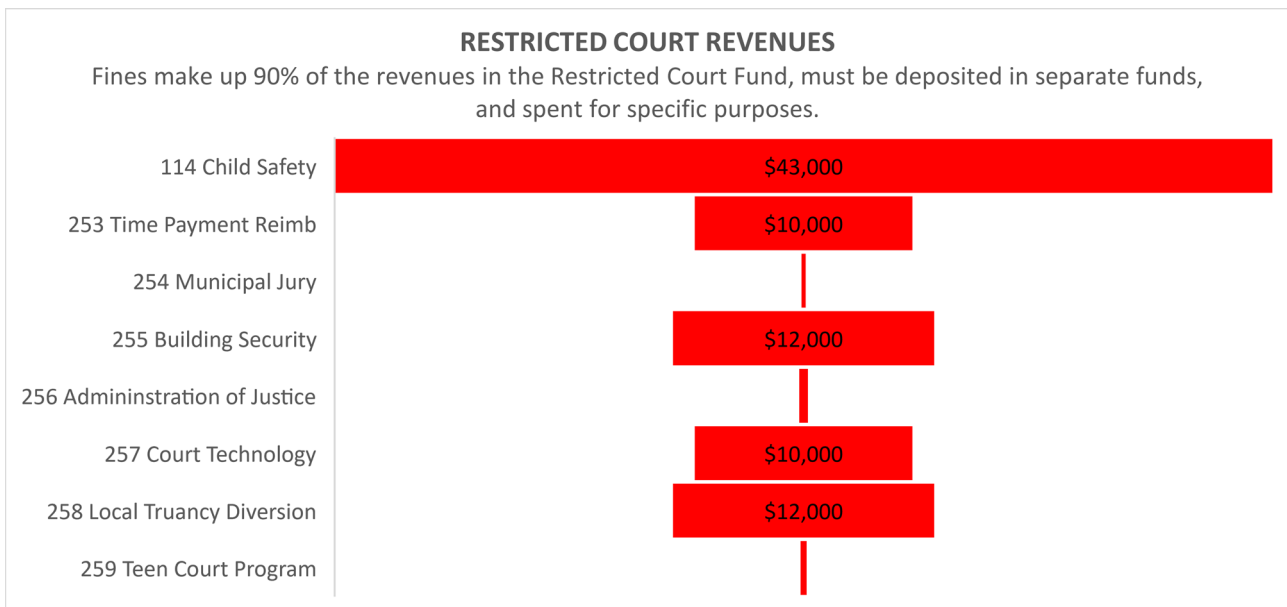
RESTRICTED COURT REVENUES

Fines make up 90% of the revenues in the Restricted Court Fund, must be deposited in separate funds, and spent for specific purposes.

114 Child Safety
$43,000
253 Time Payment Reimb
$10,000
254 Municipal Jury
255 Building Security
$12,000
256 Admininstration of Justice
257 Court Technology
$10,000
258 Local Truancy Diversion
$12,000
259 Teen Court Program